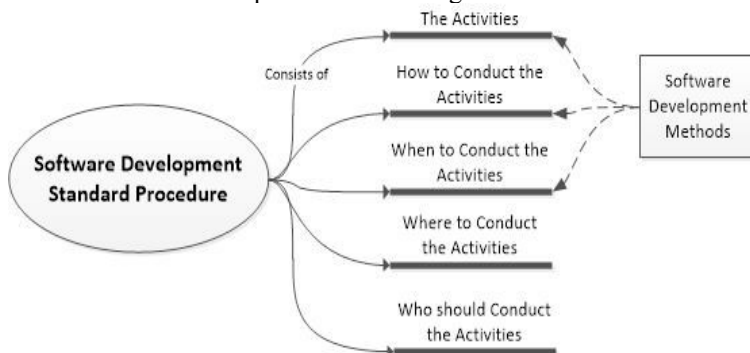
Software Development Standard Procedure

Consists of

The Activities

How to Conduct the Activities

When to Conduct the Activities

Where to Conduct the Activities

Who should Conduct the Activities

Software Development Methods